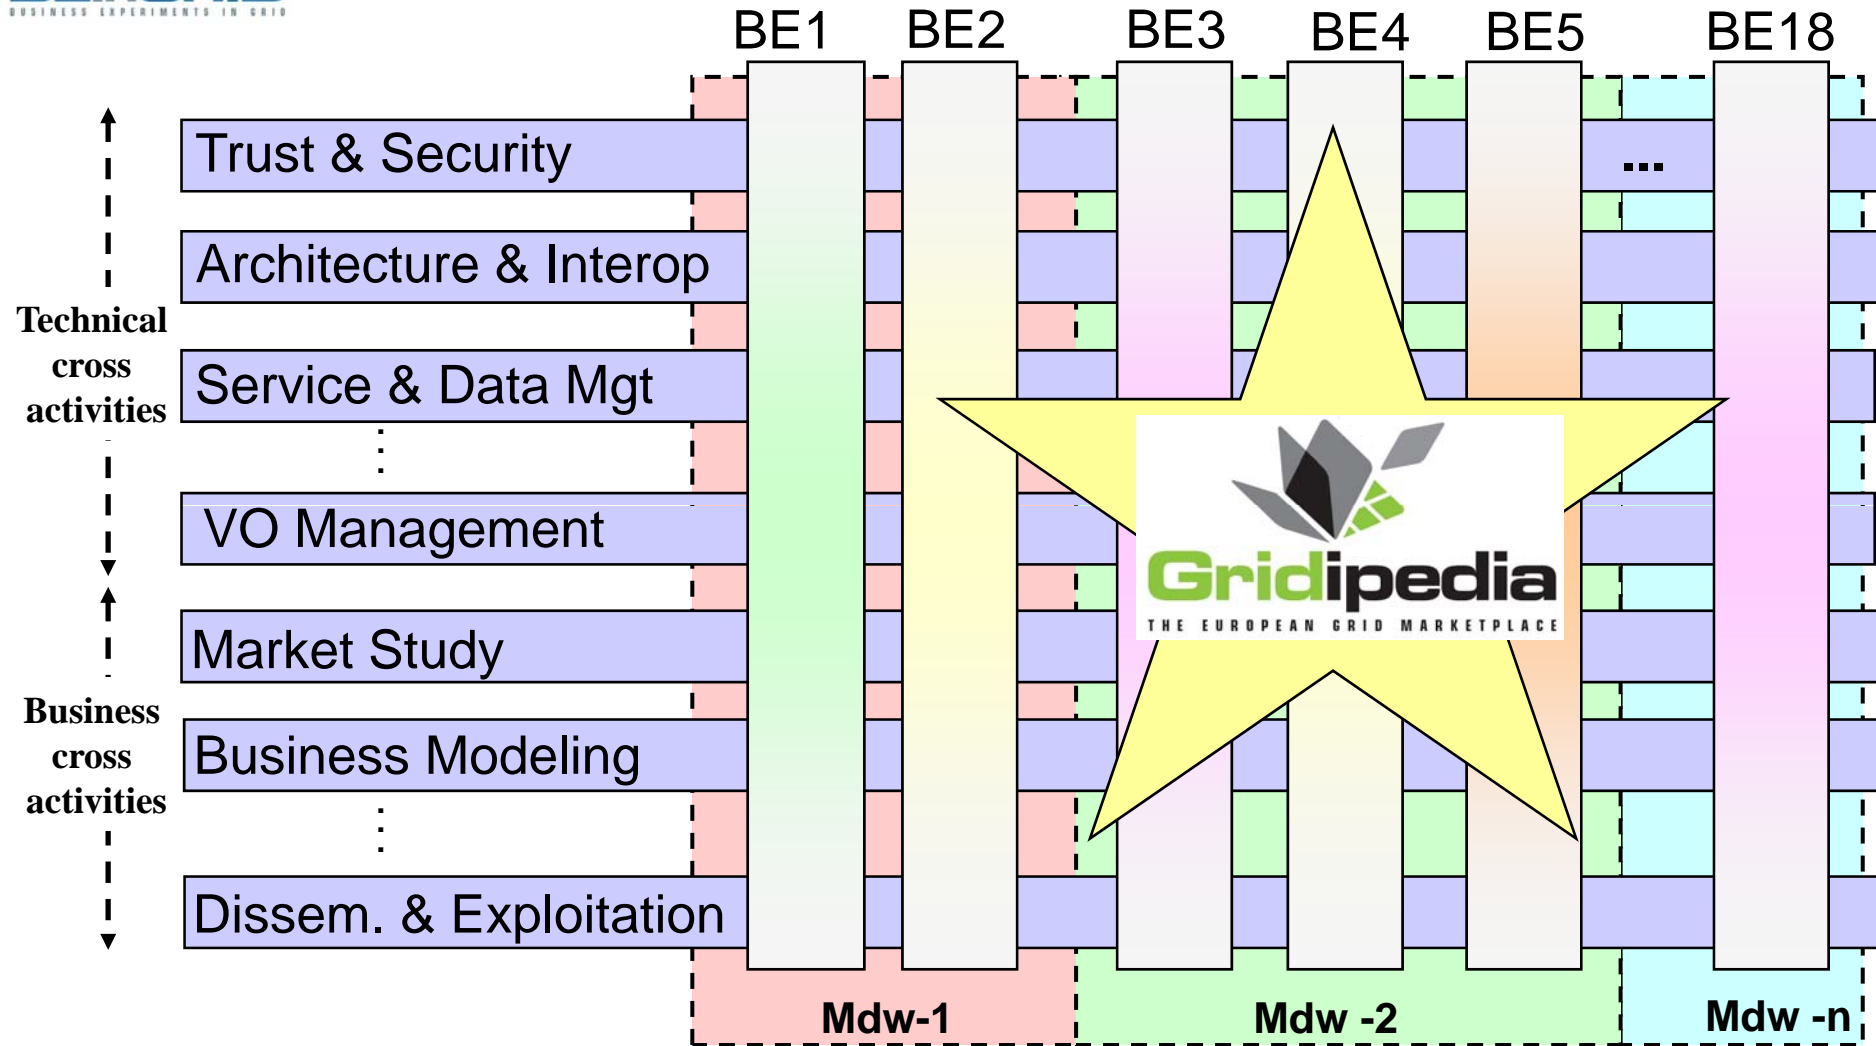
BUSINESS EXPERIMENTS IN GRID

BE1 BE2 BE3 BE4 BE5 BE18

Trust & Security

...

Architecture & Interop

Technical cross activities

Service & Data Mgt

VO Management

Gridipedia
THE EUROPEAN GRID MARKETPLACE

Market Study

Business cross activities

Business Modeling

Dissem. & Exploitation

Mdw-1 Mdw -2 Mdw -n